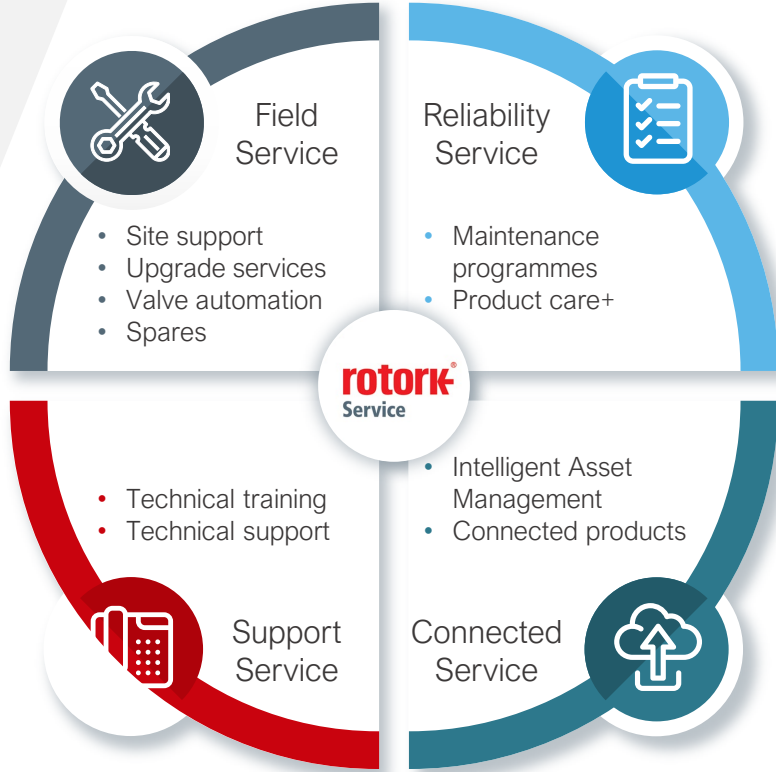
Field Service

• Site support
• Upgrade services
• Valve automation
• Spares

Reliability Service

• Maintenance programmes
• Product care+

rotork®
Service

• Technical training
• Technical support

Support Service

• Intelligent Asset Management
• Connected products

Connected Service